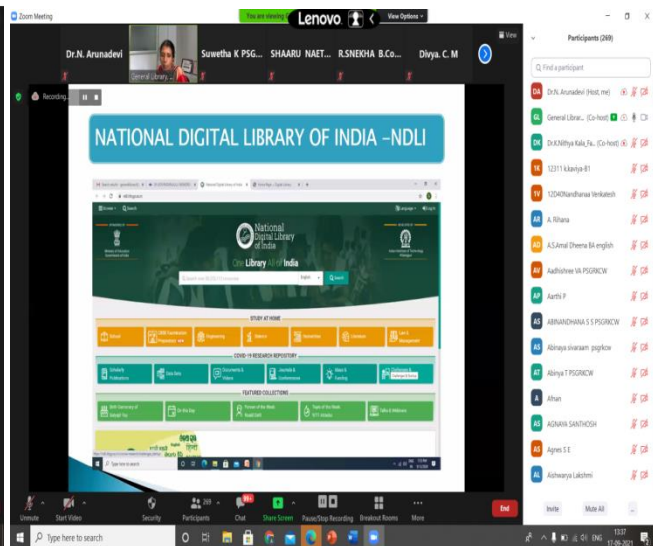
Zoom Meeting
You are viewing
Lenovo
View Options
View

Dr.N. Arunadevi
General Library...
Suwetha K PSG...
SHAARU NAET...
R.SNEKHA B.Co...
Divya. C. M

Recording...

NATIONAL DIGITAL LIBRARY OF INDIA –NDLI

National Digital Library of India
One Library All of India
Search
STUDY AT HOME
School
Engineering
Sciences
Humanities
Literature
Law & Management
COVID-19 RESEARCH REPOSITORY
Scholarly Publications
Data Sets
Documents & Videos
Journals & Conferences
Featured Collections
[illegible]
Type here to search

Participants (269)
Find a participant
DA Dr.N. Arunadevi (Host, me)
GL General Librar... (Co-host)
DK Dr.K.Nithya Kala_Fa... (Co-host)
1K 12311 k.kaviya-B1
1V 12D40Nandhanaa Venkatesh
AR A. Rihana
AD A.S.Amal Dheena BA english
AV Aadhishree VA PSGRKCW
AP Aarthi P
AS ABINANDHANA S S PSGRKCW
AS Abinaya sivaraam psgrkcw
AT Abinya T PSGRKCW
A Afran
AS AGNAYA SANTHOSH
AS Agnes S E
AL Aishwarya Lakshmi
Invite
Mute All
...

Unmute
Start Video
Security
Participants 269
Chat
Share Screen
Pause/Stop Recording
Breakout Rooms
More
End

Type here to search
ENG
13:37
17-09-2021